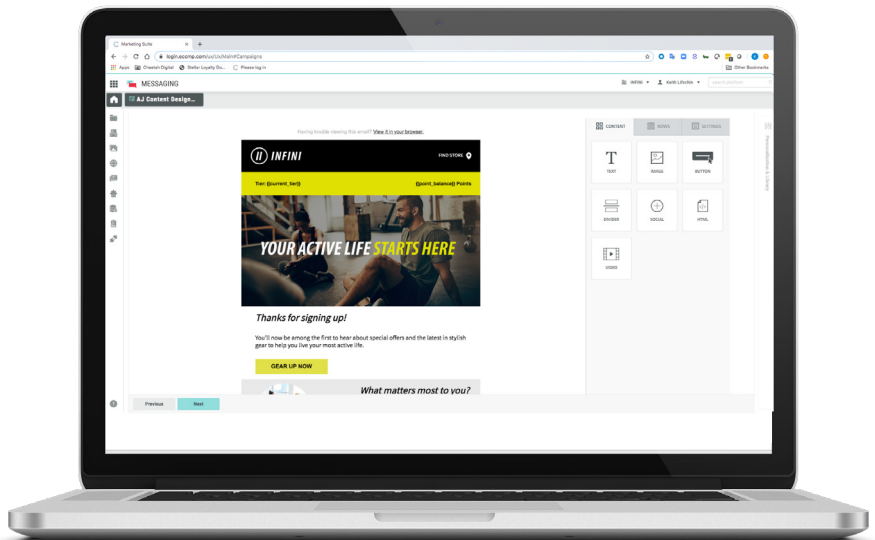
Marketing Suite

login.ecomp.com/ux/#/Campaigns

Apps | Cheetah Digital | Stellar Loyalty Do... | Please log in

Other Bookmarks

MESSAGING

INFINI | Keith Lifschin

AJ Content Design...

Having trouble viewing this email? View it in your browser.

INFINI

FIND STORE

Tier: {{current_tier}}

{{point_balance}} Points

YOUR ACTIVE LIFE STARTS HERE

Thanks for signing up!

You'll now be among the first to hear about special offers and the latest in stylish gear to help you live your most active life.

GEAR UP NOW

What matters most to you?

CONTENT | ROWS | SETTINGS

TEXT | IMAGE | BUTTON

DIVIDER | SOCIAL | HTML

VIDEO

Personalization & Library

Previous | Next